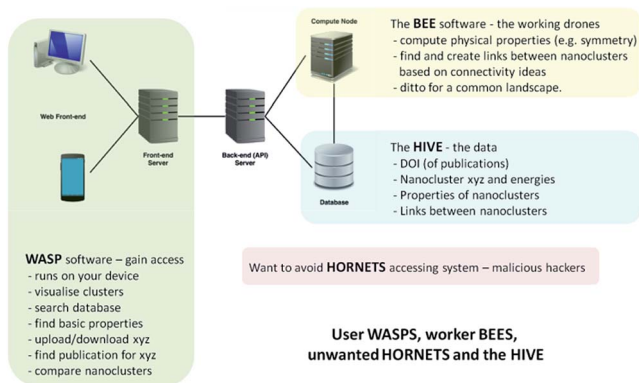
Compute Node

The BEE software - the working drones
- compute physical properties (e.g. symmetry)
- find and create links between nanoclusters based on connectivity ideas
- ditto for a common landscape.

Web Front-end

Front-end Server

Back-end (API) Server

Database

The HIVE - the data
- DOI (of publications)
- Nanocluster xyz and energies
- Properties of nanoclusters
- Links between nanoclusters

WASP software – gain access
- runs on your device
- visualise clusters
- search database
- find basic properties
- upload/download xyz
- find publication for xyz
- compare nanoclusters

Want to avoid HORNETS accessing system – malicious hackers

User WASPS, worker BEES, unwanted HORNETS and the HIVE